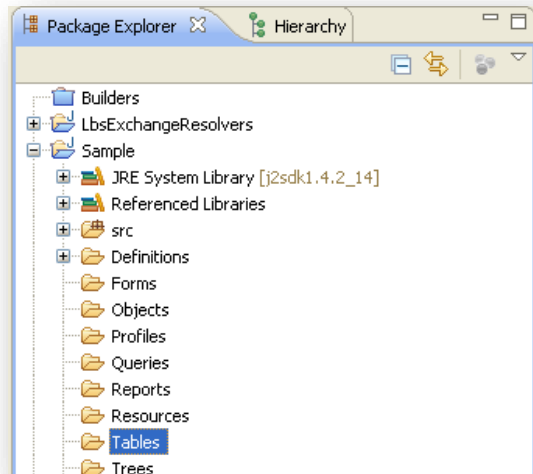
Package Explorer ☒ Hierarchy

Builders
LbsExchangeResolvers
Sample
JRE System Library [j2sdk1.4.2_14]
Referenced Libraries
src
Definitions
Forms
Objects
Profiles
Queries
Reports
Resources
Tables
Trees